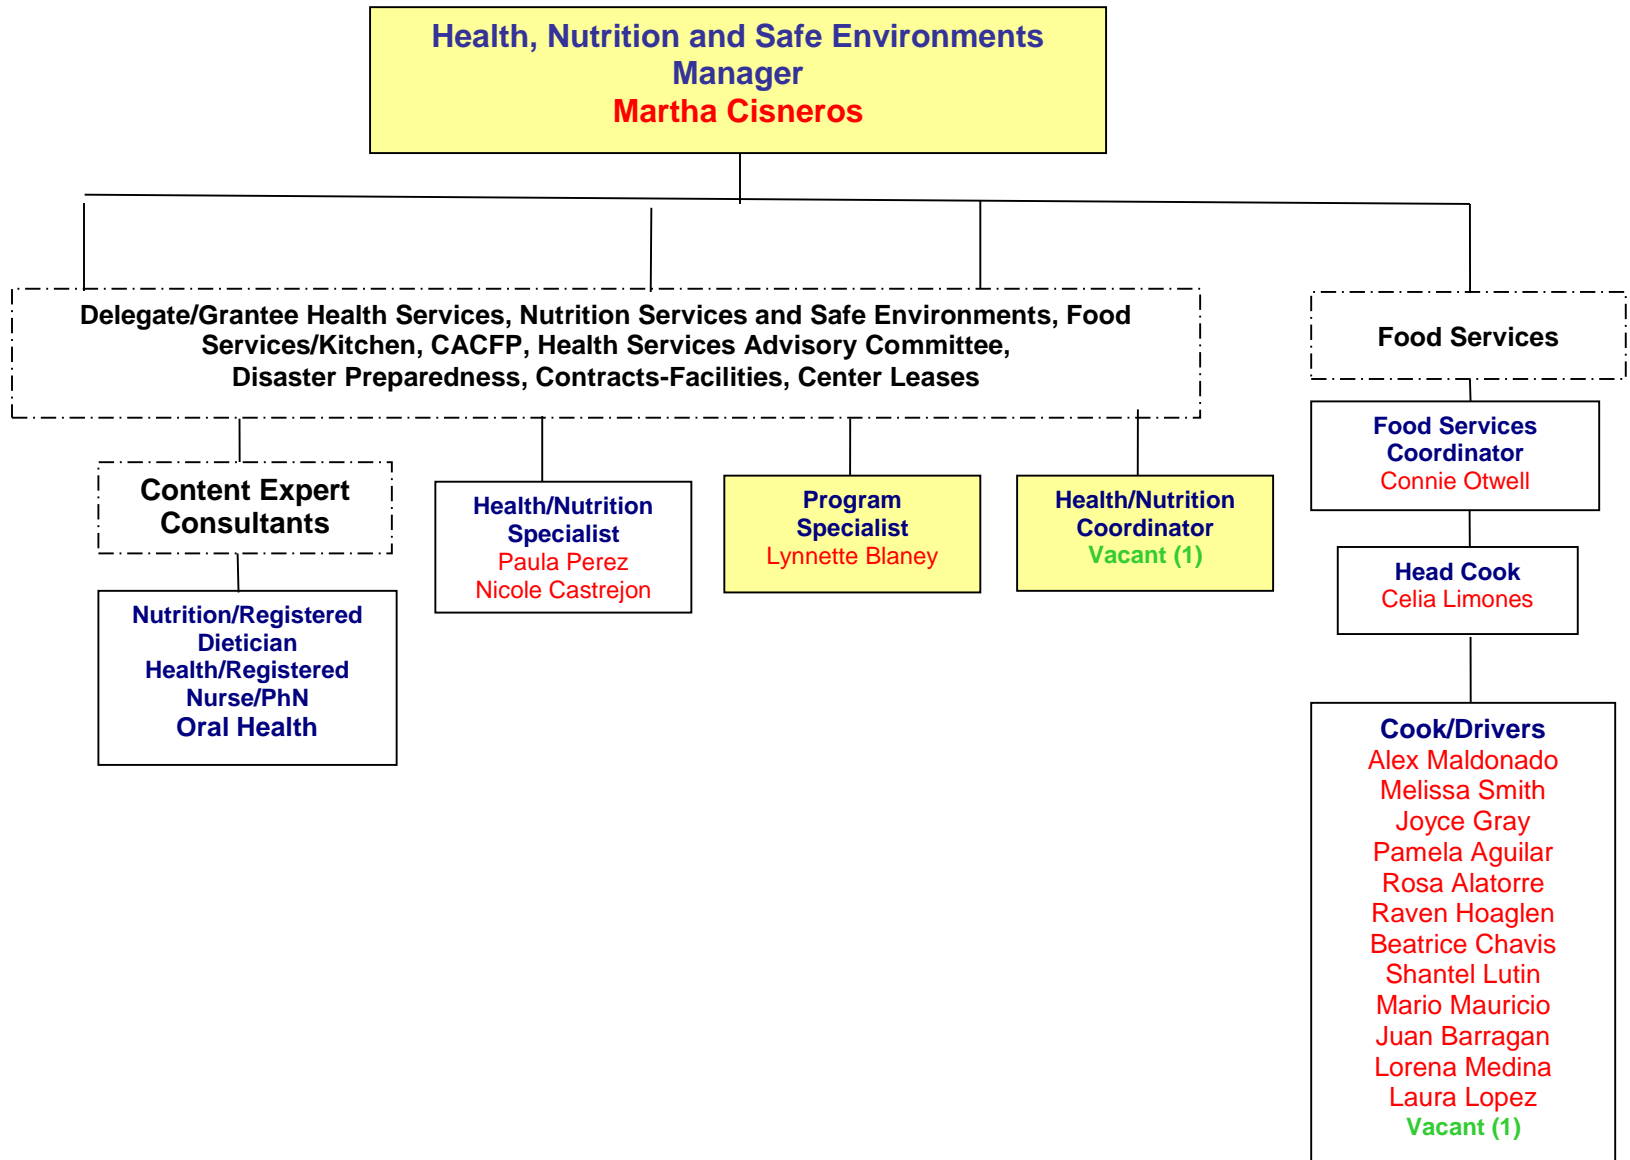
Health, Nutrition and Safe Environments Manager
Martha Cisneros

Delegate/Grantee Health Services, Nutrition Services and Safe Environments, Food Services/Kitchen, CACFP, Health Services Advisory Committee, Disaster Preparedness, Contracts-Facilities, Center Leases

Food Services

Content Expert Consultants

Nutrition/Registered Dietician
Health/Registered Nurse/PhN
Oral Health

Health/Nutrition Specialist
Paula Perez
Nicole Castrejon

Program Specialist
Lynnette Blaney

Health/Nutrition Coordinator
Vacant (1)

Food Services Coordinator
Connie Otwell

Head Cook
Celia Limones

Cook/Drivers
Alex Maldonado
Melissa Smith
Joyce Gray
Pamela Aguilar
Rosa Alatorre
Raven Hoaglen
Beatrice Chavis
Shantel Lutin
Mario Mauricio
Juan Barragan
Lorena Medina
Laura Lopez
Vacant (1)